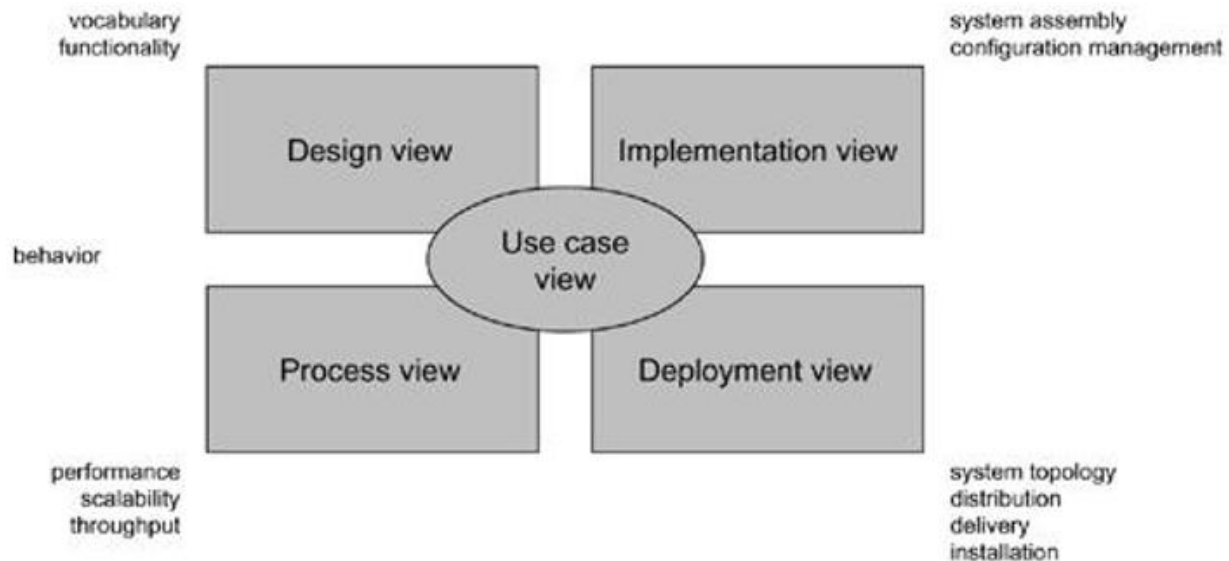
vocabulary
functionality

system assembly
configuration management

Design view

Implementation view

behavior

Use case view

Process view

Deployment view

performance
scalability
throughput

system topology
distribution
delivery
installation